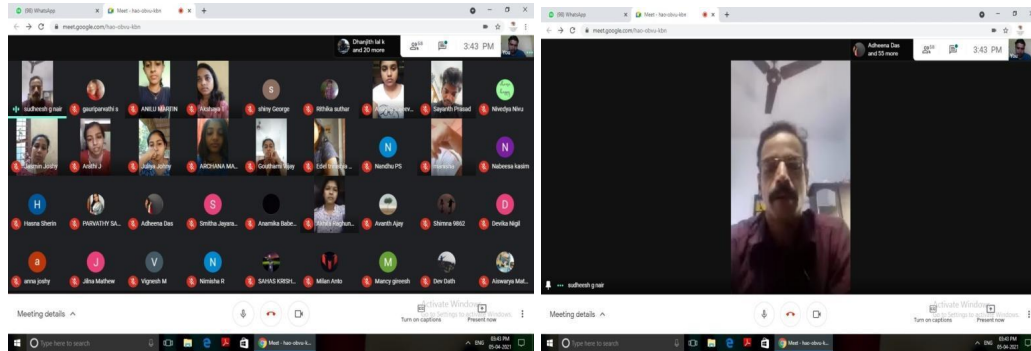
(88) WhatsApp
Meet - hao-obvu-kbn
meet.google.com/hao-obvu-kbn
Dhanjith lal k and 20 more
3:43 PM
sudheesh g nair
gauriparvathi s
ANILU MARTIN
Akshaya
S
shiny George
Rithika suthar
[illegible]
Sayanth Prasad
Nivedya Niru
Jasmin Joshy
Anithi J
Juliya Johny
ARCHANA MA...
Gouthami Vijay
Edel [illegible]
N
Nandhu PS
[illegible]
N
Nabeesa kasim
H
Hasna Sherin
PARVATHY SA...
Adheena Das
S
Smitha Jayara...
Anamika Babe...
Rahul Raghun...
Avanth Ajay
Shimna 9862
D
Devika Nigil
a
anna joshy
J
Jilna Mathew
V
Vignesh M
N
Nimisha R
SAHAS KRISH...
Milan Anto
M
Mancy gireesh
Dev Dath
Aiswarya Mat...
Meeting details
Turn on captions
Present now
Activate Windows
Go to Settings to activate Windows.
Type here to search
ENG
03:43 PM
05-04-2021

(88) WhatsApp
Meet - hao-obvu-kbn
meet.google.com/hao-obvu-kbn
Adheena Das and 55 more
3:43 PM
sudheesh g nair
Meeting details
Turn on captions
Present now
Activate Windows
Go to Settings to activate Windows.
Type here to search
ENG
03:43 PM
05-04-2021